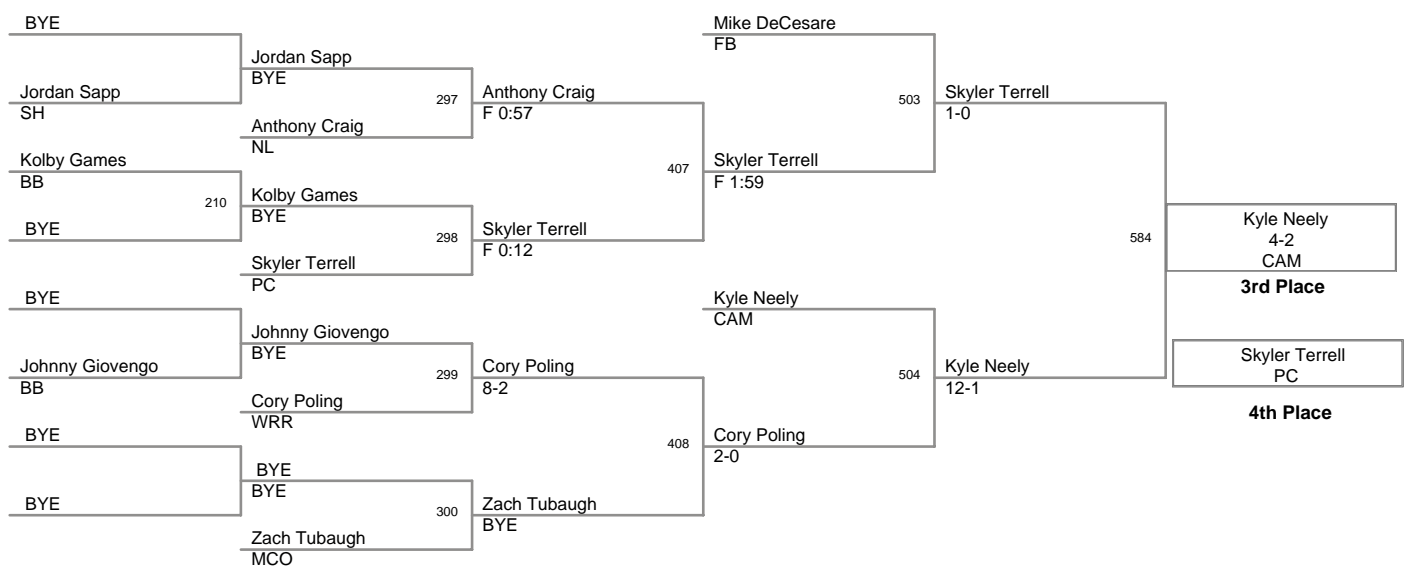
BYE

Jordan Sapp
SH

Kolby Games
BB

210

BYE

BYE

Johnny Giovengo
BB

BYE

BYE

Jordan Sapp
BYE

297

Anthony Craig
NL

Kolby Games
BYE

298

Skyler Terrell
PC

Johnny Giovengo
BYE

299

Cory Poling
WRR

BYE
BYE

300

Zach Tubaugh
MCO

Anthony Craig
F 0:57

407

Skyler Terrell
F 0:12

Cory Poling
8-2

408

Zach Tubaugh
BYE

Mike DeCesare
FB

503

Skyler Terrell
F 1:59

Kyle Neely
CAM

504

Cory Poling
2-0

Skyler Terrell
1-0

584

Kyle Neely
12-1

Kyle Neely
4-2
CAM

3rd Place

Skyler Terrell
PC

4th Place